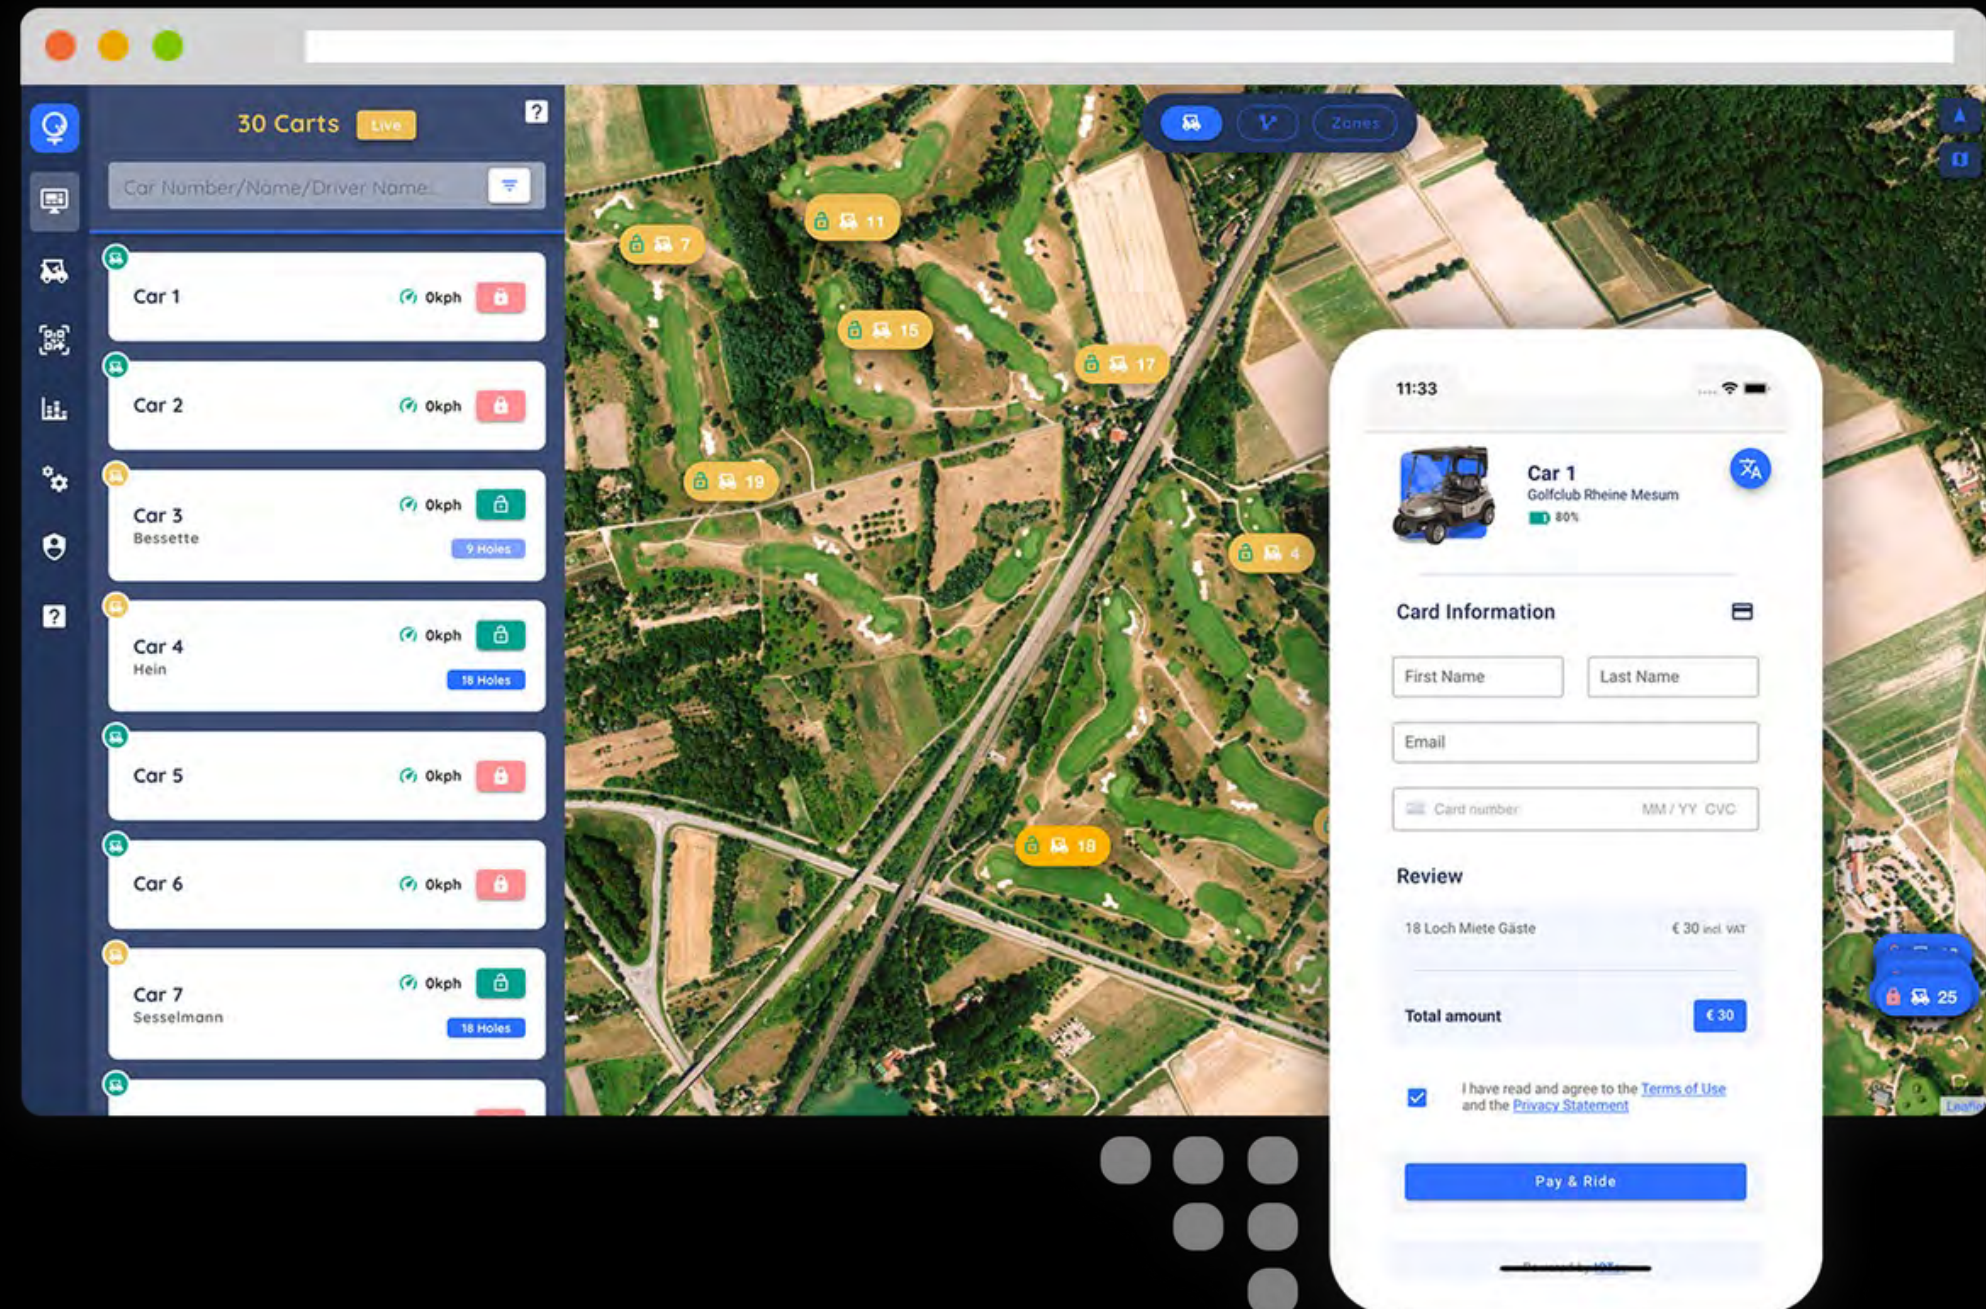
30 Carts Live

?

Car Number/Name/Driver Name...

Car 1 0kph

Car 2 0kph

Car 3 0kph
Bessette
9 Holes

Car 4 0kph
Hein
18 Holes

Car 5 0kph

Car 6 0kph

Car 7 0kph
Sesselmann
18 Holes

Zones

7
11
15
17
19
4
18
25

11:33

Car 1
Golfclub Rheine Mesum
80%

Card Information

First Name
Last Name
Email
Card number MM / YY CVC

Review

18 Loch Miete Gäste € 30 incl. VAT

Total amount € 30

I have read and agree to the Terms of Use and the Privacy Statement

Pay & Ride

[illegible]